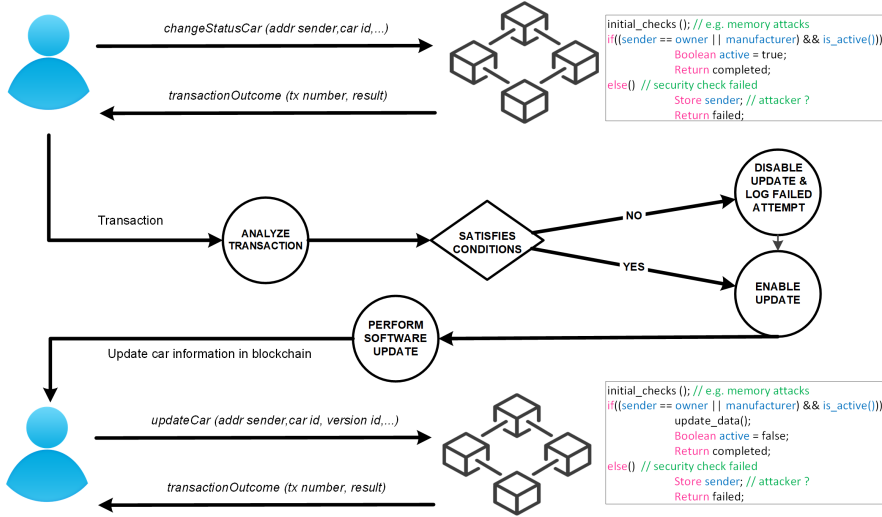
changeStatusCar (addr sender,car id,...)

transactionOutcome (tx number, result)

initial_checks (); // e.g. memory attacks
if((sender == owner || manufacturer) && is_active()))
Boolean active = true;
Return completed;
else() // security check failed
Store sender; // attacker ?
Return failed;

Transaction

ANALYZE TRANSACTION

SATISFIES CONDITIONS

NO

YES

DISABLE UPDATE & LOG FAILED ATTEMPT

ENABLE UPDATE

PERFORM SOFTWARE UPDATE

Update car information in blockchain

updateCar (addr sender,car id, version id,...)

transactionOutcome (tx number, result)

initial_checks (); // e.g. memory attacks
if((sender == owner || manufacturer) && is_active()))
update_data();
Boolean active = false;
Return completed;
else() // security check failed
Store sender; // attacker ?
Return failed;